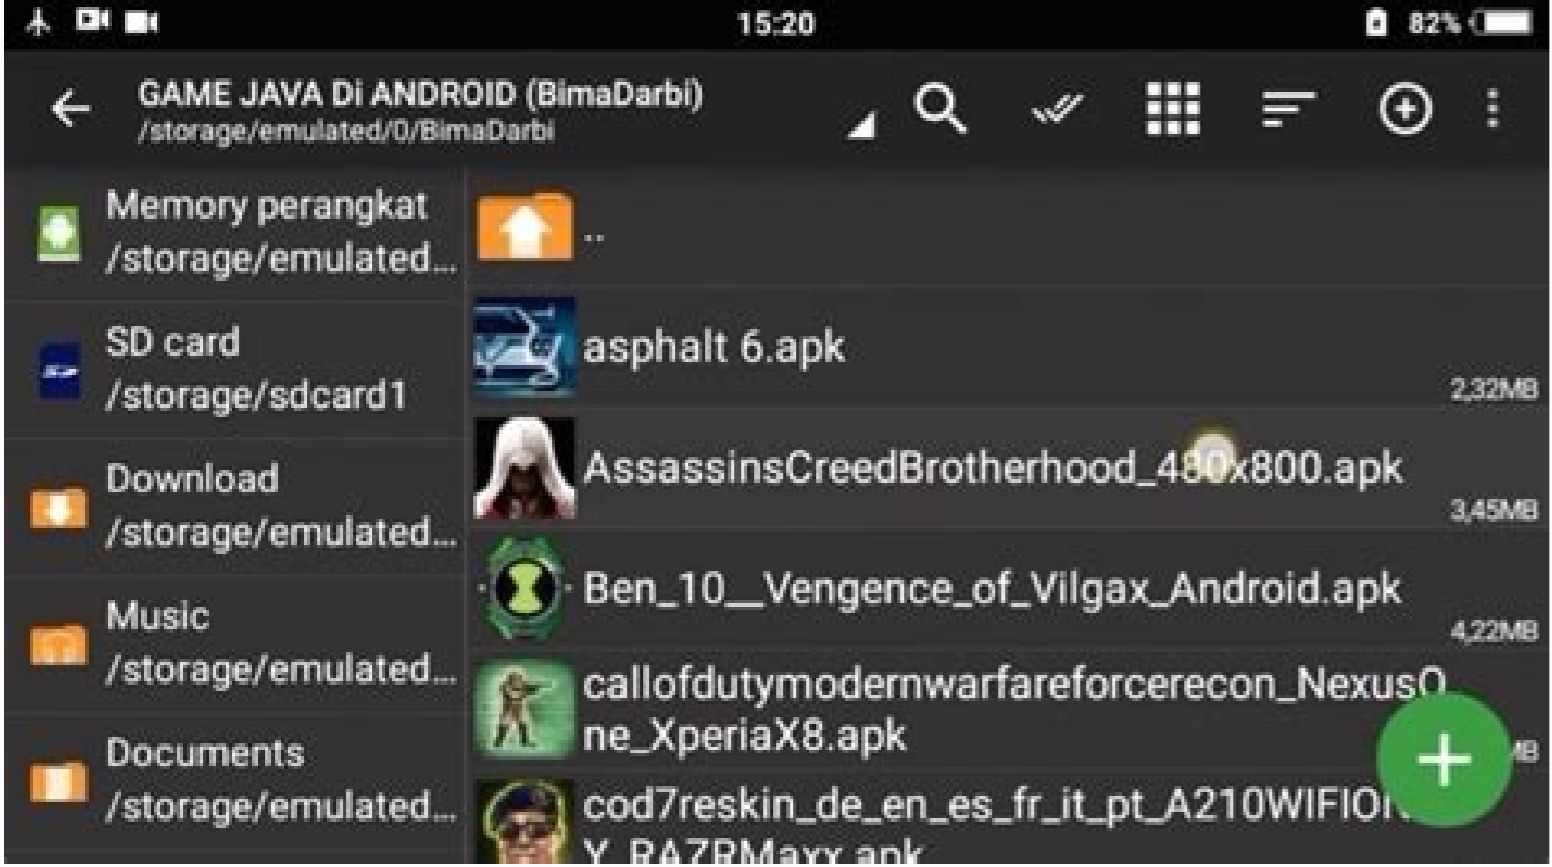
15:20
82%

GAME JAVA Di ANDROID (BimaDarbi)
/storage/emulated/0/BimaDarbi

Memory perangkat
/storage/emulated...

SD card
/storage/sdcard1

Download
/storage/emulated...

Music
/storage/emulated...

Documents
/storage/emulated...

..

asphalt 6.apk
2,32MB

AssassinsCreedBrotherhood_4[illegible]x800.apk
3,45MB

Ben_10__Vengence_of_Vilgax_Android.apk
4,22MB

callofdutymodernwarfareforcerecon_NexusOne_XperiaX8.apk
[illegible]MB

cod7reskin_de_en_es_fr_it_pt_A210WIFIO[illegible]Y_RAZRMaxx.apk